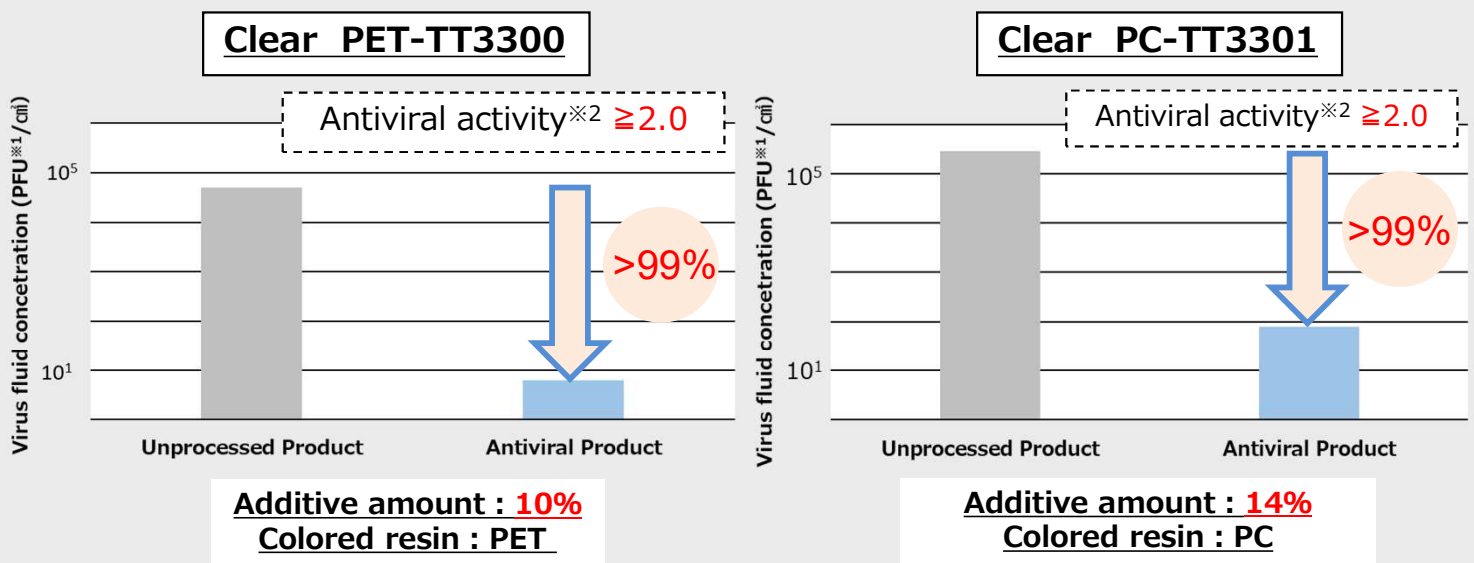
Clear PET-TT3300

Antiviral activity※2 ≧2.0

Virus fluid concetration (PFU※1/㎠)

$10^5$

$10^1$

>99%

Unprocessed Product

Antiviral Product

Additive amount : 10%
Colored resin : PET

Clear PC-TT3301

Antiviral activity※2 ≧2.0

Virus fluid concetration (PFU※1/㎠)

$10^5$

$10^1$

>99%

Unprocessed Product

Antiviral Product

Additive amount : 14%
Colored resin : PC